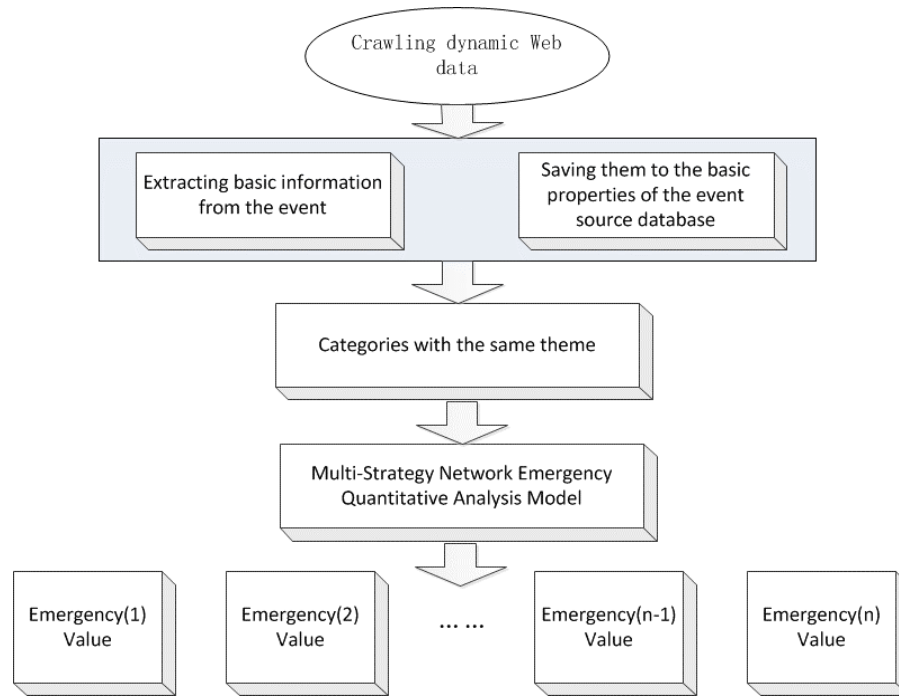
Crawling dynamic Web data

Extracting basic information from the event

Saving them to the basic properties of the event source database

Categories with the same theme

Multi-Strategy Network Emergency Quantitative Analysis Model

Emergency(1) Value

Emergency(2) Value

... ...

Emergency(n-1) Value

Emergency(n) Value